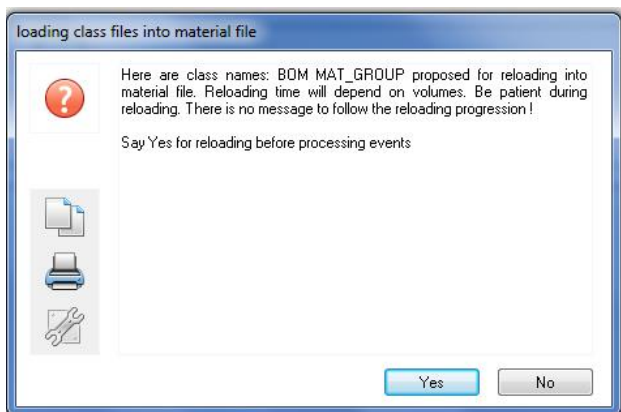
loading class files into material file

Here are class names: BOM MAT_GROUP proposed for reloading into material file. Reloading time will depend on volumes. Be patient during reloading. There is no message to follow the reloading progression !

Say Yes for reloading before processing events

Yes

No